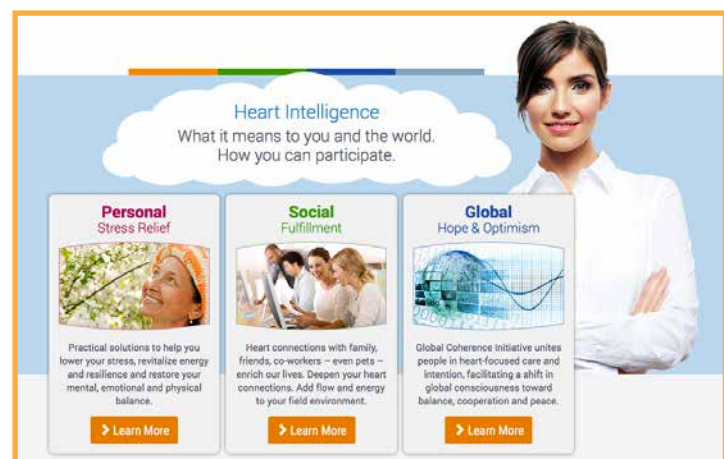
Heart Intelligence
What it means to you and the world.
How you can participate.

Personal
Stress Relief

Practical solutions to help you lower your stress, revitalize energy and resilience and restore your mental, emotional and physical balance.

> Learn More

Social
Fulfillment

Heart connections with family, friends, co-workers – even pets – enrich our lives. Deepen your heart connections. Add flow and energy to your field environment.

> Learn More

Global
Hope & Optimism

Global Coherence Initiative unites people in heart-focused care and intention, facilitating a shift in global consciousness toward balance, cooperation and peace.

> Learn More